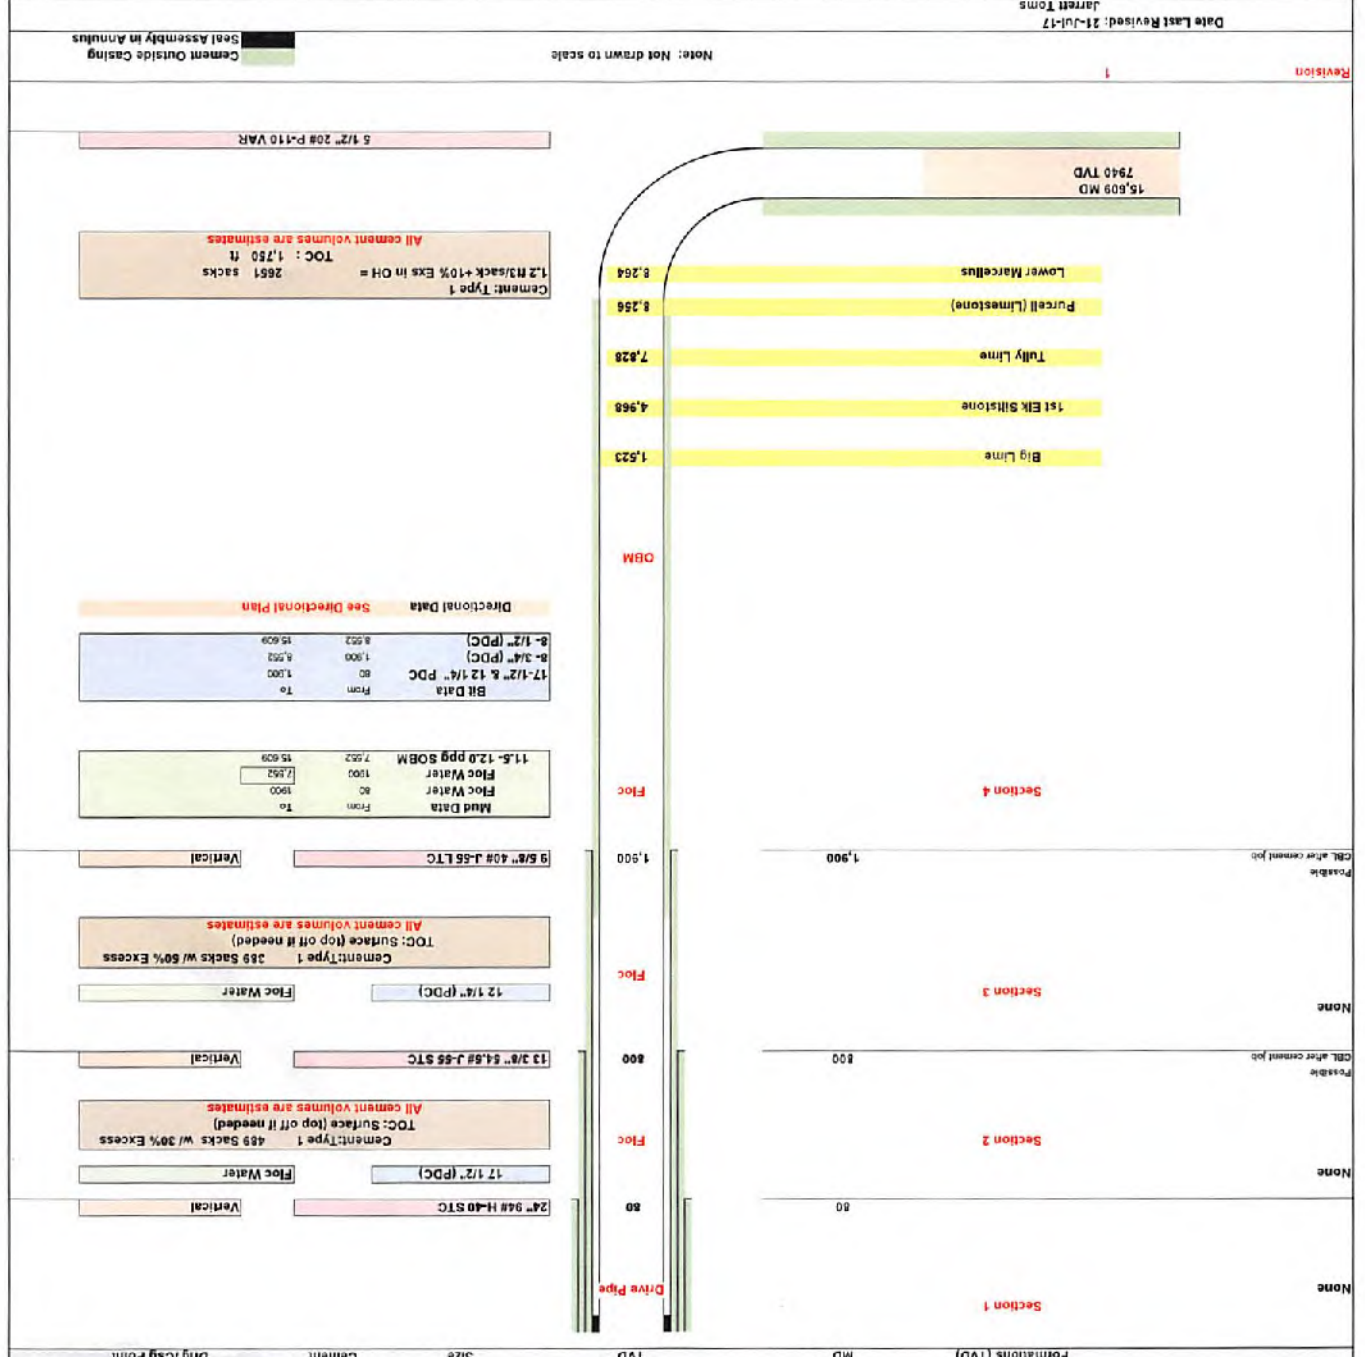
Jarrett Toms
Date Last Revised: 21-Jul-17

Revision 1

Note: Not drawn to scale

Cement Outside Casing
Seal Assembly in Annulus

5 1/2" 20# P-110 VAR

15,609 MD
7940 TVD

Cement: Type 1
1.2 ft3/sack+10% Exs in OH = 2651 sacks
TOC: 1,750 ft
All cement volumes are estimates

Lower Marcellus 8,264
Purcell (Limestone) 8,296
Tully Lime 7,828
1st Elk Siltstone 4,968
Big Lime 1,523

OBM

Directional Data See Directional Plan

| Bit Data | From | To |
|---|---|---|
| 17-1/2" & 12 1/4" PDC | 80 | 1,900 |
| 8-3/4" (PDC) | 1,900 | 8,552 |
| 8-1/2" (PDC) | 8,552 | 15,609 |

| Mud Data | From | To |
|---|---|---|
| Floc Water | 80 | 1900 |
| Floc Water | 1900 | 7,552 |
| 11.5-12.0 ppg SOBM | 7,552 | 15,609 |

Section 4 Floc

Possible CBL after cement job
9 5/8" 40# J-55 LTC Vertical 1,900 1,900

Cement:Type 1 389 Sacks w/ 50% Excess
TOC: Surface (top off if needed)
All cement volumes are estimates

12 1/4" (PDC) Floc Water
Section 3 Floc
None

Possible CBL after cement job
13 3/8" 54.5# J-55 STC Vertical 800 800

Cement:Type 1 489 Sacks w/ 30% Excess
TOC: Surface (top off if needed)
All cement volumes are estimates

17 1/2" (PDC) Floc Water
Section 2 Floc
None

24" 94# H-40 STC Vertical 80 80

Section 1 Drive Pipe
None

Formations (TVD) MD TVD Size Cement Drlg Fluid